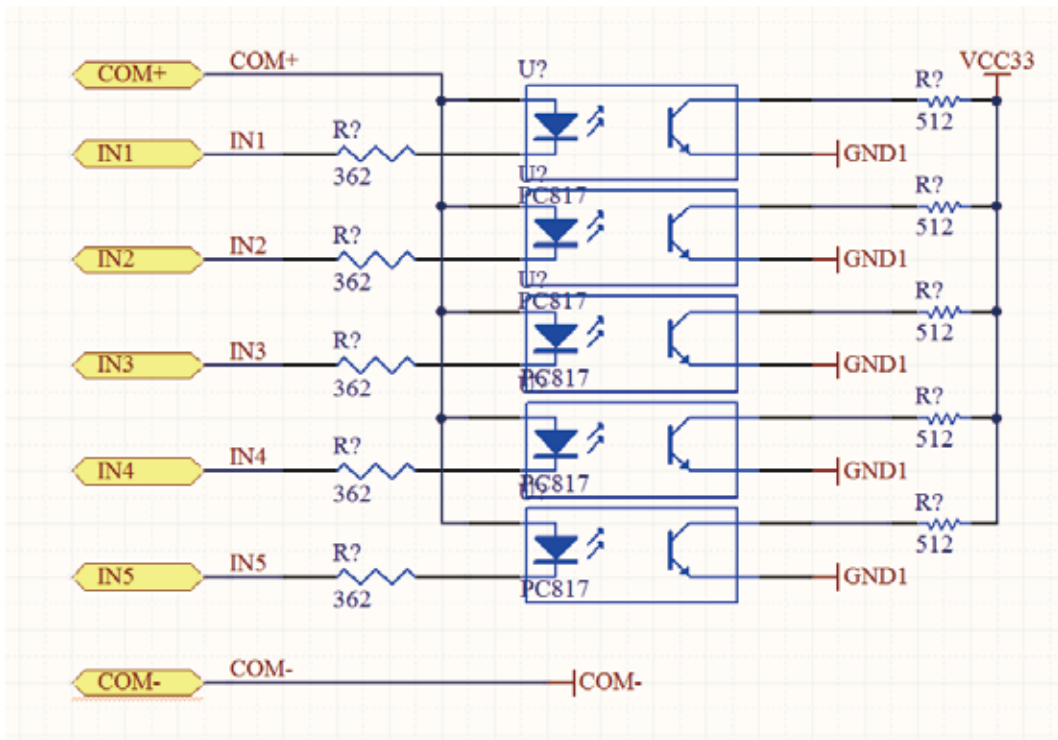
COM+

COM+

U?

VCC33

R?

512

IN1

IN1

R?

362

GND1

U?

PC817

R?

512

IN2

IN2

R?

362

GND1

U?

PC817

R?

512

IN3

IN3

R?

362

GND1

PC817

R?

512

IN4

IN4

R?

362

GND1

PC817

R?

512

IN5

IN5

R?

362

GND1

PC817

COM-

COM-

COM-